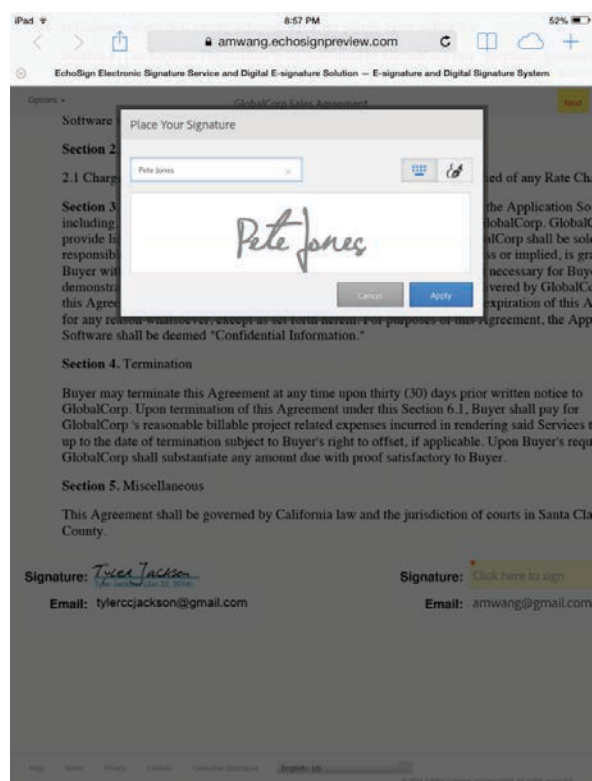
iPad 8:57 PM 52%

amwang.echosignpreview.com

EchoSign Electronic Signature Service and Digital E-signature Solution — E-signature and Digital Signature System

Options GlobalCorp Sales Agreement Next

Software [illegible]

Section 2 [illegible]

2.1 Charg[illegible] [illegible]ied of any Rate Ch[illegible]

Section 3 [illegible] the Application So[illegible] including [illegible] GlobalCorp. Global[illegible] provide li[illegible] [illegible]alCorp shall be sol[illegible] responsib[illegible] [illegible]ss or implied, is gr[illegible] Buyer wit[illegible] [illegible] necessary for Buy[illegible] demonstra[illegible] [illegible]vered by GlobalC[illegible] this Agree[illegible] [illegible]xpiration of this A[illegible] for any reason whatsoever, except as set forth herein. For purposes of this Agreement, the App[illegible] Software shall be deemed "Confidential Information."

Place Your Signature

Pete Jones

Pete Jones

Cancel Apply

Section 4. Termination

Buyer may terminate this Agreement at any time upon thirty (30) days prior written notice to GlobalCorp. Upon termination of this Agreement under this Section 6.1, Buyer shall pay for GlobalCorp 's reasonable billable project related expenses incurred in rendering said Services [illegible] up to the date of termination subject to Buyer's right to offset, if applicable. Upon Buyer's req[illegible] GlobalCorp shall substantiate any amount due with proof satisfactory to Buyer.

Section 5. Miscellaneous

This Agreement shall be governed by California law and the jurisdiction of courts in Santa Cla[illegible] County.

Signature: Tyler Jackson Signature: Click here to sign

Email: tylerccjackson@gmail.com Email: amwang@gmail.com

English (US)